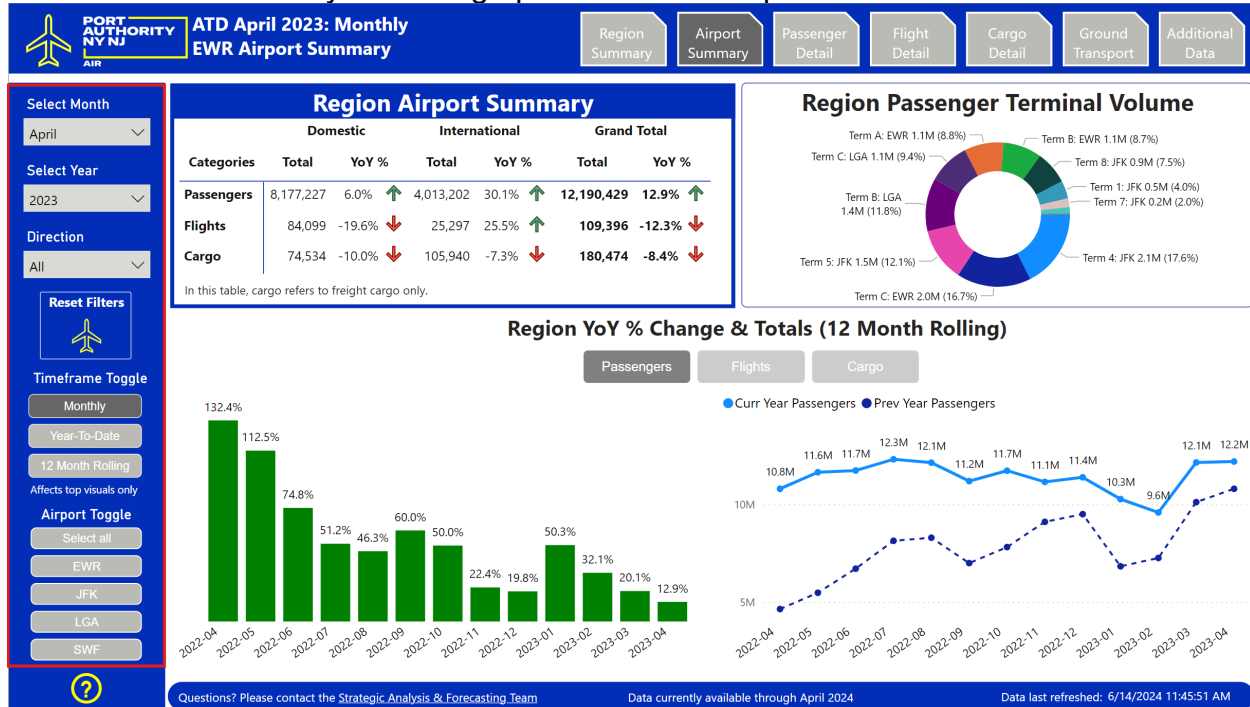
PORT AUTHORITY NY NJ
AIR

ATD April 2023: Monthly EWR Airport Summary

Region Summary | Airport Summary | Passenger Detail | Flight Detail | Cargo Detail | Ground Transport | Additional Data

Select Month
April
Select Year
2023
Direction
All
Reset Filters
Timeframe Toggle
Monthly
Year-To-Date
12 Month Rolling
Affects top visuals only
Airport Toggle
Select all
EWR
JFK
LGA
SWF

Region Airport Summary

| Categories | Domestic Total | Domestic YoY % | International Total | International YoY % | Grand Total Total | Grand Total YoY % |
|---|---|---|---|---|---|---|
| Passengers | 8,177,227 | 6.0% | 4,013,202 | 30.1% | 12,190,429 | 12.9% |
| Flights | 84,099 | -19.6% | 25,297 | 25.5% | 109,396 | -12.3% |
| Cargo | 74,534 | -10.0% | 105,940 | -7.3% | 180,474 | -8.4% |

In this table, cargo refers to freight cargo only.

Region Passenger Terminal Volume

Term A: EWR 1.1M (8.8%)
Term B: EWR 1.1M (8.7%)
Term C: LGA 1.1M (9.4%)
Term 8: JFK 0.9M (7.5%)
Term 1: JFK 0.5M (4.0%)
Term 7: JFK 0.2M (2.0%)
Term B: LGA 1.4M (11.8%)
Term 4: JFK 2.1M (17.6%)
Term 5: JFK 1.5M (12.1%)
Term C: EWR 2.0M (16.7%)

Region YoY % Change & Totals (12 Month Rolling)

Passengers | Flights | Cargo

132.4% 112.5% 74.8% 51.2% 46.3% 60.0% 50.0% 22.4% 19.8% 50.3% 32.1% 20.1% 12.9%
2022-04 2022-05 2022-06 2022-07 2022-08 2022-09 2022-10 2022-11 2022-12 2023-01 2023-02 2023-03 2023-04

Curr Year Passengers  Prev Year Passengers
10.8M 11.6M 11.7M 12.3M 12.1M 11.2M 11.7M 11.1M 11.4M 10.3M 9.6M 12.1M 12.2M
10M
5M
2022-04 2022-05 2022-06 2022-07 2022-08 2022-09 2022-10 2022-11 2022-12 2023-01 2023-02 2023-03 2023-04

?
Questions? Please contact the Strategic Analysis & Forecasting Team
Data currently available through April 2024
Data last refreshed: 6/14/2024 11:45:51 AM